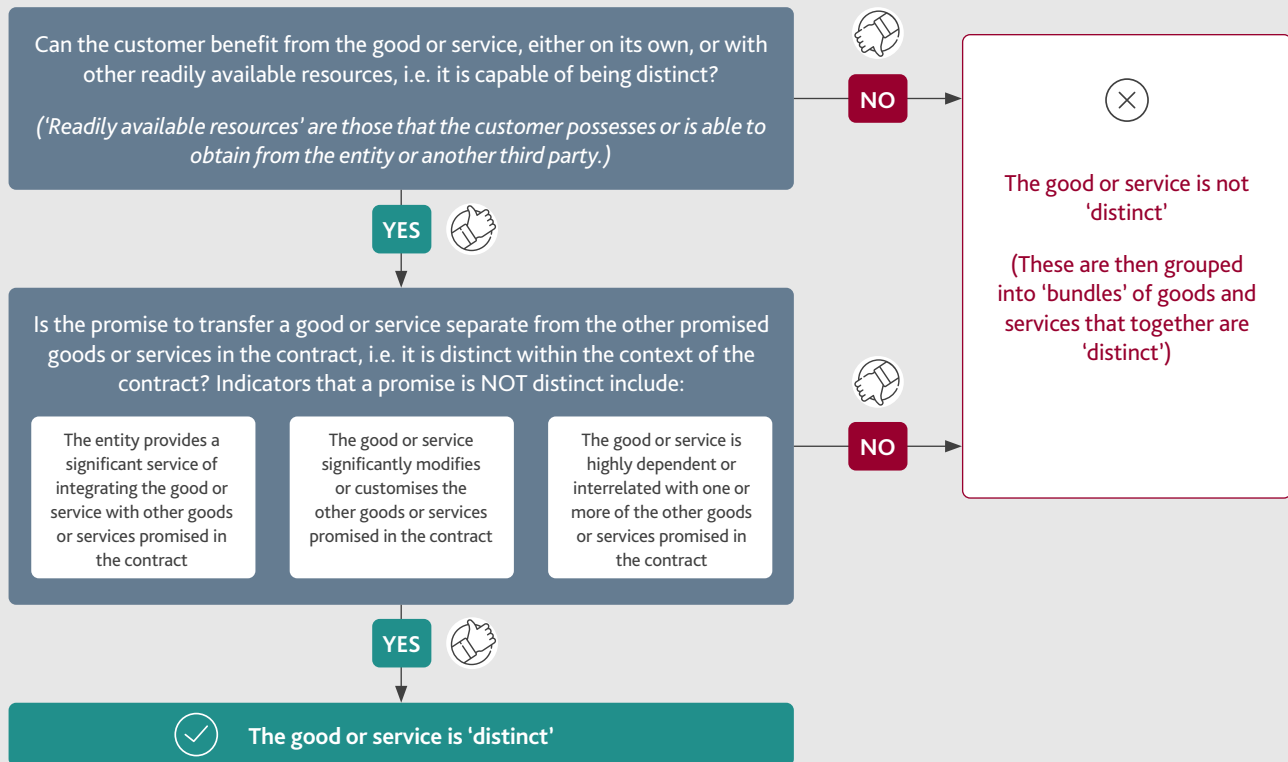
Can the customer benefit from the good or service, either on its own, or with other readily available resources, i.e. it is capable of being distinct?

(‘Readily available resources’ are those that the customer possesses or is able to obtain from the entity or another third party.)

NO

The good or service is not ‘distinct’

(These are then grouped into ‘bundles’ of goods and services that together are ‘distinct’)

YES

Is the promise to transfer a good or service separate from the other promised goods or services in the contract, i.e. it is distinct within the context of the contract? Indicators that a promise is NOT distinct include:

The entity provides a significant service of integrating the good or service with other goods or services promised in the contract

The good or service significantly modifies or customises the other goods or services promised in the contract

The good or service is highly dependent or interrelated with one or more of the other goods or services promised in the contract

NO

YES

The good or service is ‘distinct’